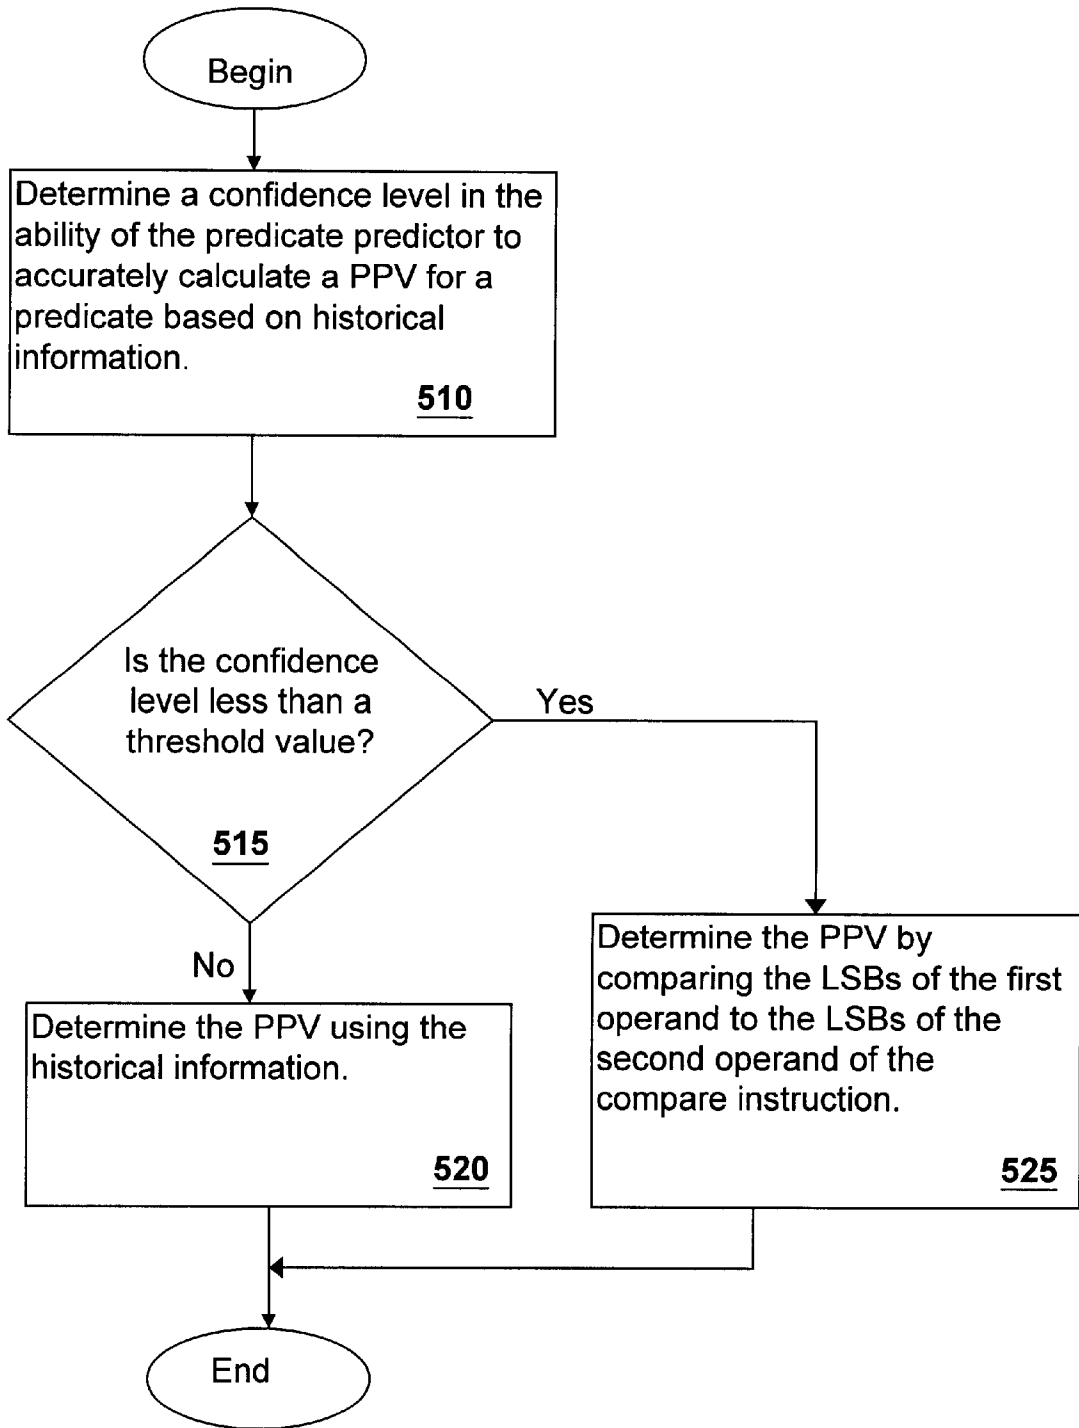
Begin

Determine a confidence level in the ability of the predicate predictor to accurately calculate a PPV for a predicate based on historical information.

510

Is the confidence level less than a threshold value?

515

Yes

No

Determine the PPV using the historical information.

520

Determine the PPV by comparing the LSBs of the first operand to the LSBs of the second operand of the compare instruction.

525

End